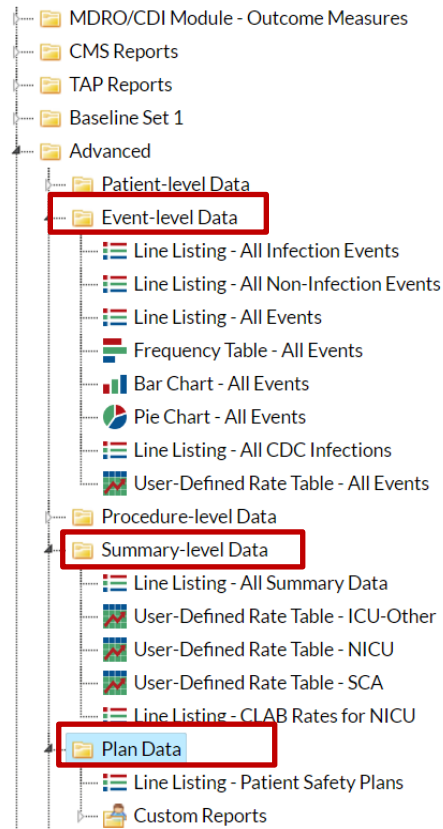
MDRO/CDI Module - Outcome Measures
CMS Reports
TAP Reports
Baseline Set 1
Advanced
Patient-level Data
Event-level Data
Line Listing - All Infection Events
Line Listing - All Non-Infection Events
Line Listing - All Events
Frequency Table - All Events
Bar Chart - All Events
Pie Chart - All Events
Line Listing - All CDC Infections
User-Defined Rate Table - All Events
Procedure-level Data
Summary-level Data
Line Listing - All Summary Data
User-Defined Rate Table - ICU-Other
User-Defined Rate Table - NICU
User-Defined Rate Table - SCA
Line Listing - CLAB Rates for NICU
Plan Data
Line Listing - Patient Safety Plans
Custom Reports